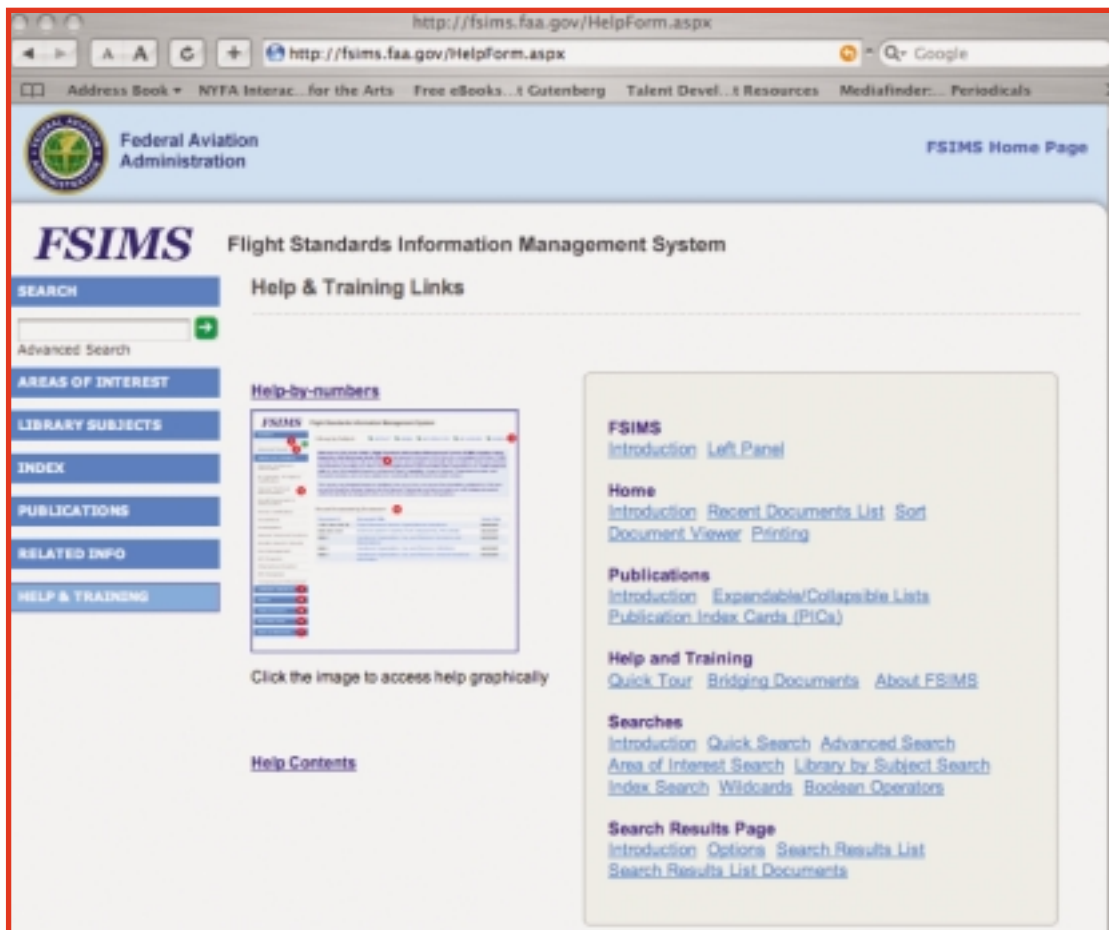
http://fsims.faa.gov/HelpForm.aspx

A A

http://fsims.faa.gov/HelpForm.aspx

Q- Google

Address Book ▾ NYFA Interac...for the Arts Free eBooks...t Gutenberg Talent Devel...t Resources Mediafinder:... Periodicals

Federal Aviation Administration

FSIMS Home Page

FSIMS Flight Standards Information Management System

SEARCH

Advanced Search

AREAS OF INTEREST

LIBRARY SUBJECTS

INDEX

PUBLICATIONS

RELATED INFO

HELP & TRAINING

Help & Training Links

Help-by-numbers

Click the image to access help graphically

Help Contents

FSIMS
Introduction Left Panel

Home
Introduction Recent Documents List Sort Document Viewer Printing

Publications
Introduction Expandable/Collapsible Lists Publication Index Cards (PICs)

Help and Training
Quick Tour Bridging Documents About FSIMS

Searches
Introduction Quick Search Advanced Search Area of Interest Search Library by Subject Search Index Search Wildcards Boolean Operators

Search Results Page
Introduction Options Search Results List Search Results List Documents